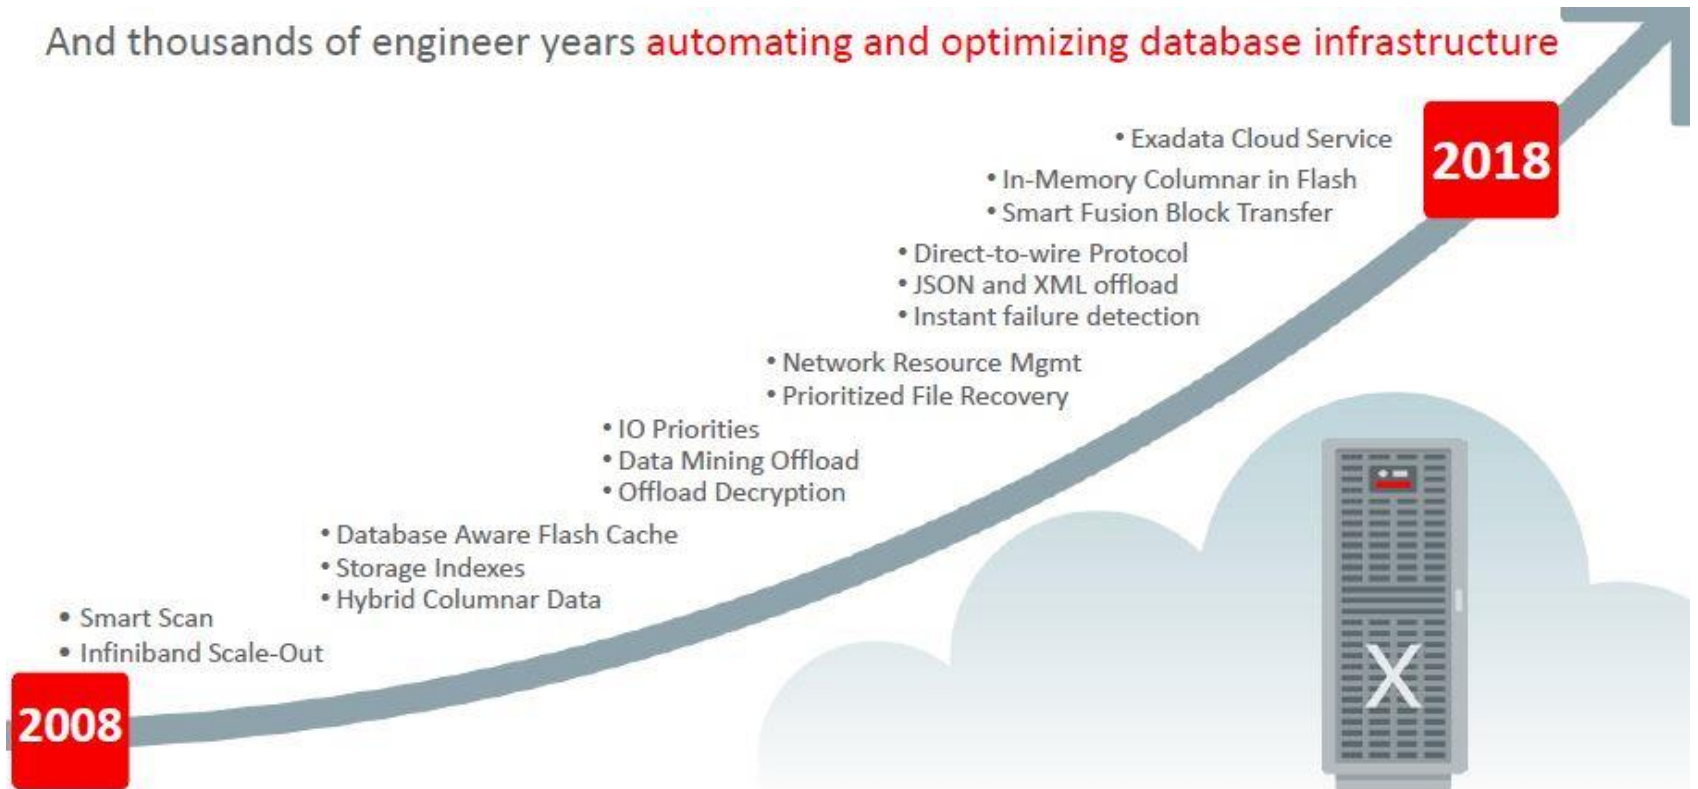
And thousands of engineer years automating and optimizing database infrastructure

2018

• Exadata Cloud Service

• In-Memory Columnar in Flash
• Smart Fusion Block Transfer

• Direct-to-wire Protocol
• JSON and XML offload
• Instant failure detection

• Network Resource Mgmt
• Prioritized File Recovery

• IO Priorities
• Data Mining Offload
• Offload Decryption

• Database Aware Flash Cache
• Storage Indexes
• Hybrid Columnar Data

• Smart Scan
• Infiniband Scale-Out

2008

X